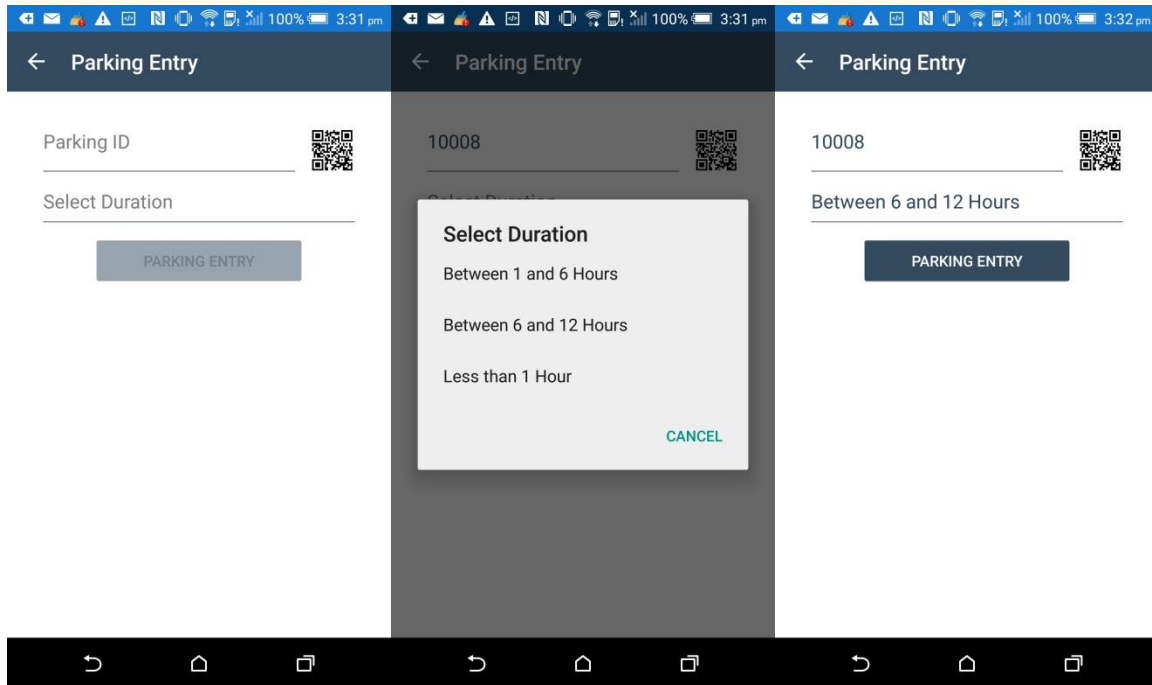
100% 3:31 pm

Parking Entry

Parking ID

Select Duration

PARKING ENTRY

100% 3:31 pm

Parking Entry

10008

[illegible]

Select Duration

Between 1 and 6 Hours

Between 6 and 12 Hours

Less than 1 Hour

CANCEL

100% 3:32 pm

Parking Entry

10008

Between 6 and 12 Hours

PARKING ENTRY